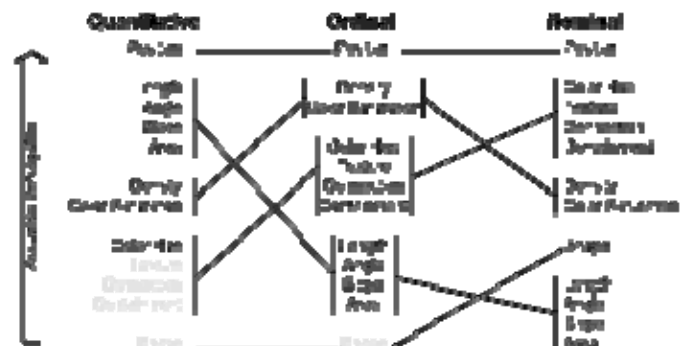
Quantitative
Position
Length
Angle
Slope
Area
Density
Color Saturation
Color Hue
Texture
Connection
Containment
Shape

Ordinal
Position
Density
Color Saturation
Color Hue
Texture
Connection
Containment
Length
Angle
Slope
Area
Shape

Nominal
Position
Color Hue
Texture
Connection
Containment
Density
Color Saturation
Shape
Length
Angle
Slope
Area

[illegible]